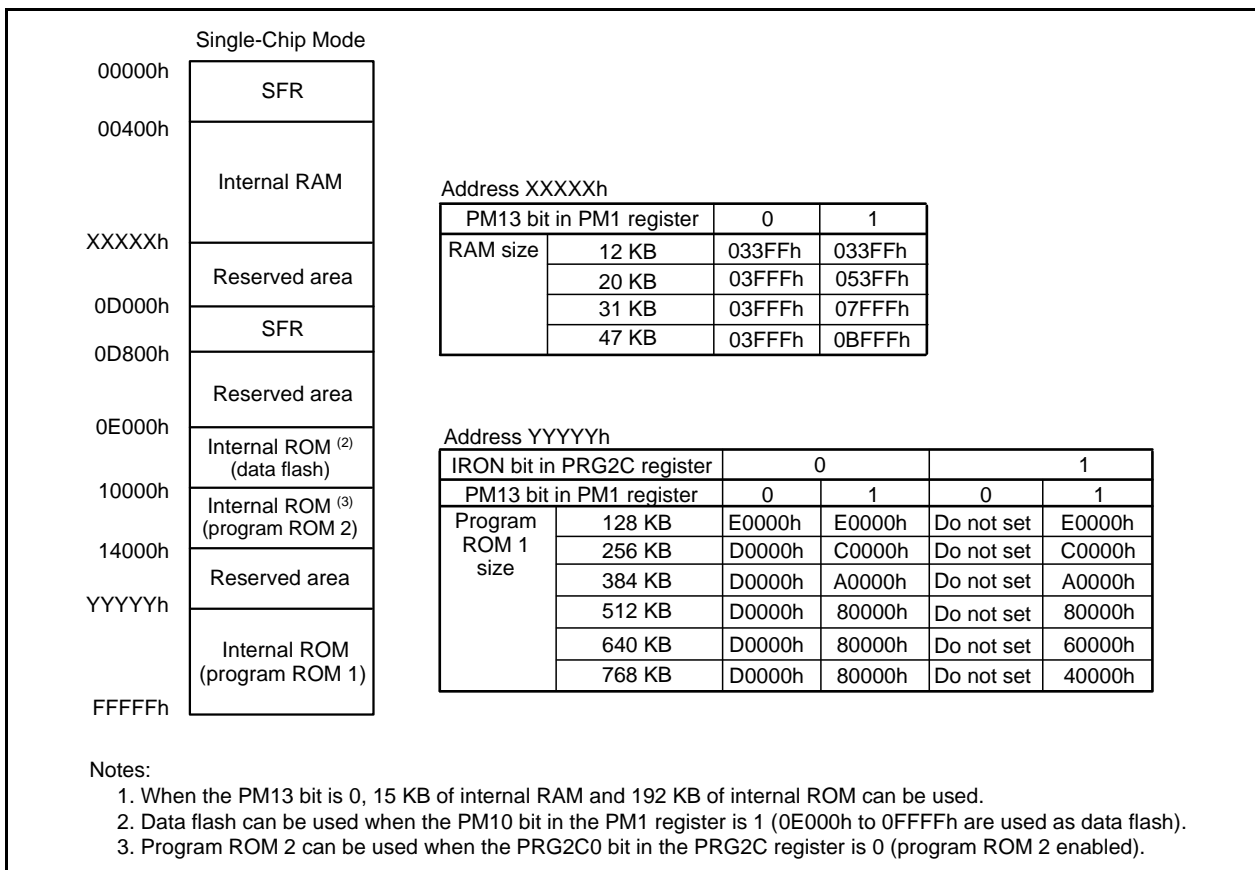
Single-Chip Mode

00000h
SFR
00400h
Internal RAM
XXXXXh
Reserved area
0D000h
SFR
0D800h
Reserved area
0E000h
Internal ROM $^{(2)}$ (data flash)
10000h
Internal ROM $^{(3)}$ (program ROM 2)
14000h
Reserved area
YYYYYh
Internal ROM (program ROM 1)
FFFFFh

Address XXXXXh

| PM13 bit in PM1 register | | 0 | 1 |
|---|---|---|---|
| RAM size | 12 KB | 033FFh | 033FFh |
| | 20 KB | 03FFFh | 053FFh |
| | 31 KB | 03FFFh | 07FFFh |
| | 47 KB | 03FFFh | 0BFFFh |

Address YYYYYh

| IRON bit in PRG2C register | | 0 | | 1 | |
|---|---|---|---|---|---|
| PM13 bit in PM1 register | | 0 | 1 | 0 | 1 |
| Program ROM 1 size | 128 KB | E0000h | E0000h | Do not set | E0000h |
| | 256 KB | D0000h | C0000h | Do not set | C0000h |
| | 384 KB | D0000h | A0000h | Do not set | A0000h |
| | 512 KB | D0000h | 80000h | Do not set | 80000h |
| | 640 KB | D0000h | 80000h | Do not set | 60000h |
| | 768 KB | D0000h | 80000h | Do not set | 40000h |

Notes:
1. When the PM13 bit is 0, 15 KB of internal RAM and 192 KB of internal ROM can be used.
2. Data flash can be used when the PM10 bit in the PM1 register is 1 (0E000h to 0FFFFh are used as data flash).
3. Program ROM 2 can be used when the PRG2C0 bit in the PRG2C register is 0 (program ROM 2 enabled).